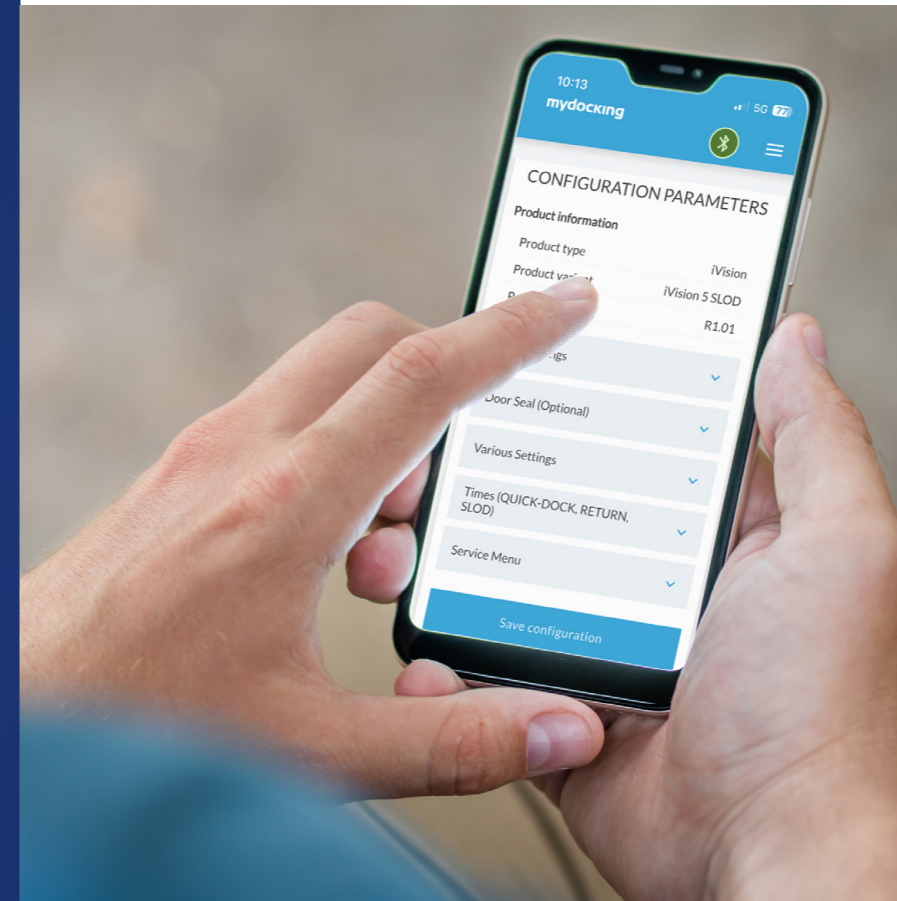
10:13
5G 77
mydocking

CONFIGURATION PARAMETERS
Product information

| | |
|---|---|
| Product type | iVision |
| Product va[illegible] | iVision 5 SLOD |
| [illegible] | R1.01 |

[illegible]gs
Door Seal (Optional)
Various Settings
Times (QUICK-DOCK, RETURN, SLOD)
Service Menu
Save configuration